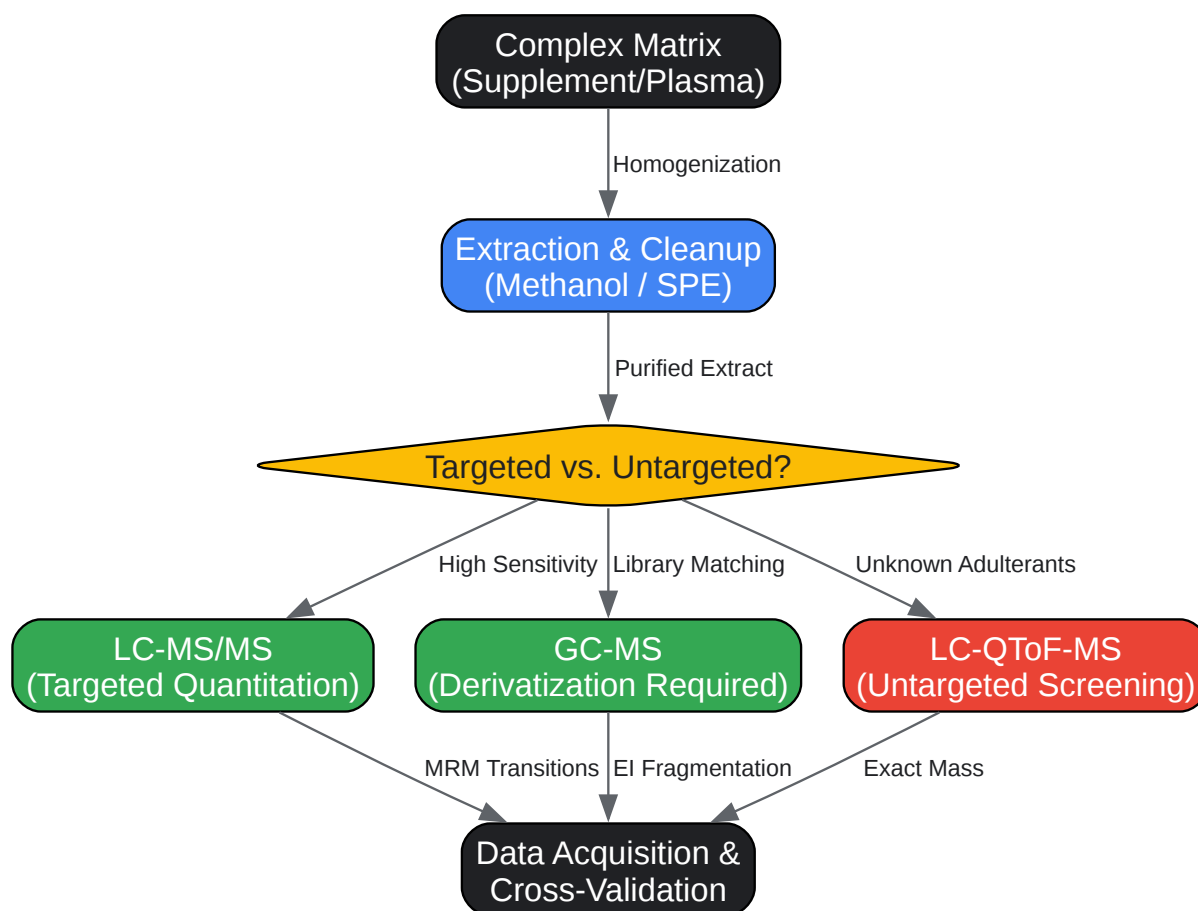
Complex Matrix
(Supplement/Plasma)

Homogenization

Extraction & Cleanup
(Methanol / SPE)

Purified Extract

Targeted vs. Untargeted?

High Sensitivity

Library Matching

Unknown Adulterants

LC-MS/MS
(Targeted Quantitation)

GC-MS
(Derivatization Required)

LC-QToF-MS
(Untargeted Screening)

MRM Transitions

EI Fragmentation

Exact Mass

Data Acquisition &
Cross-Validation